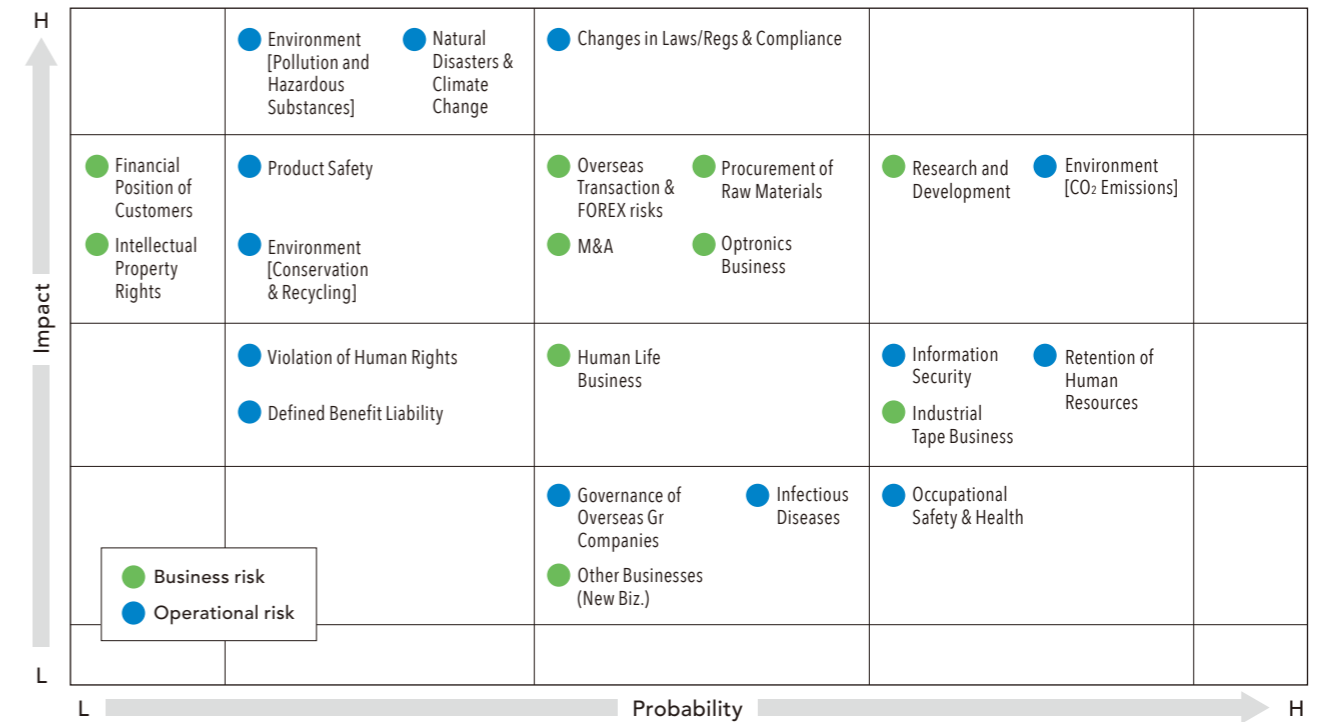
H

Impact

L

Environment [Pollution and Hazardous Substances]

Natural Disasters & Climate Change

Changes in Laws/Regs & Compliance

Financial Position of Customers

Intellectual Property Rights

Product Safety

Environment [Conservation & Recycling]

Overseas Transaction & FOREX risks

Procurement of Raw Materials

M&A

Optronics Business

Research and Development

Environment [$CO_2$ Emissions]

Violation of Human Rights

Defined Benefit Liability

Human Life Business

Information Security

Retention of Human Resources

Industrial Tape Business

Governance of Overseas Gr Companies

Infectious Diseases

Occupational Safety & Health

Other Businesses (New Biz.)

Business risk

Operational risk

L

Probability

H